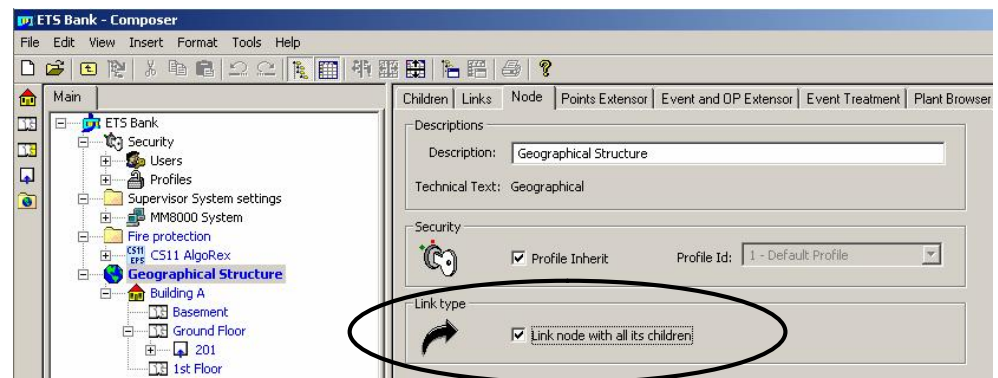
ETS Bank - Composer

File Edit View Insert Format Tools Help

Main

ETS Bank
Security
Users
Profiles
Supervisor System settings
MM8000 System
Fire protection
CS11 EPS CS11 AlgoRex
Geographical Structure
Building A
Basement
Ground Floor
201
1st Floor

Children | Links | Node | Points Extensor | Event and OP Extensor | Event Treatment | Plant Browser

Descriptions
Description: Geographical Structure
Technical Text: Geographical

Security
Profile Inherit
Profile Id: 1 - Default Profile

Link type
Link node with all its children